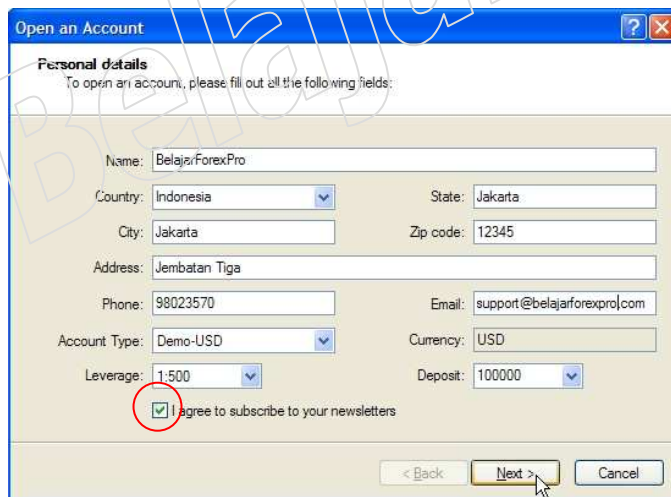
Open an Account

?

Personal details
To open an account, please fill out all the following fields:

Belajar

Name: BelajarForexPro
Country: Indonesia
State: Jakarta
City: Jakarta
Zip code: 12345
Address: Jembatan Tiga
Phone: 98023570
Email: support@belajarforexpro.com
Account Type: Demo-USD
Currency: USD
Leverage: 1:500
Deposit: 100000

I agree to subscribe to your newsletters

< Back
Next >
Cancel